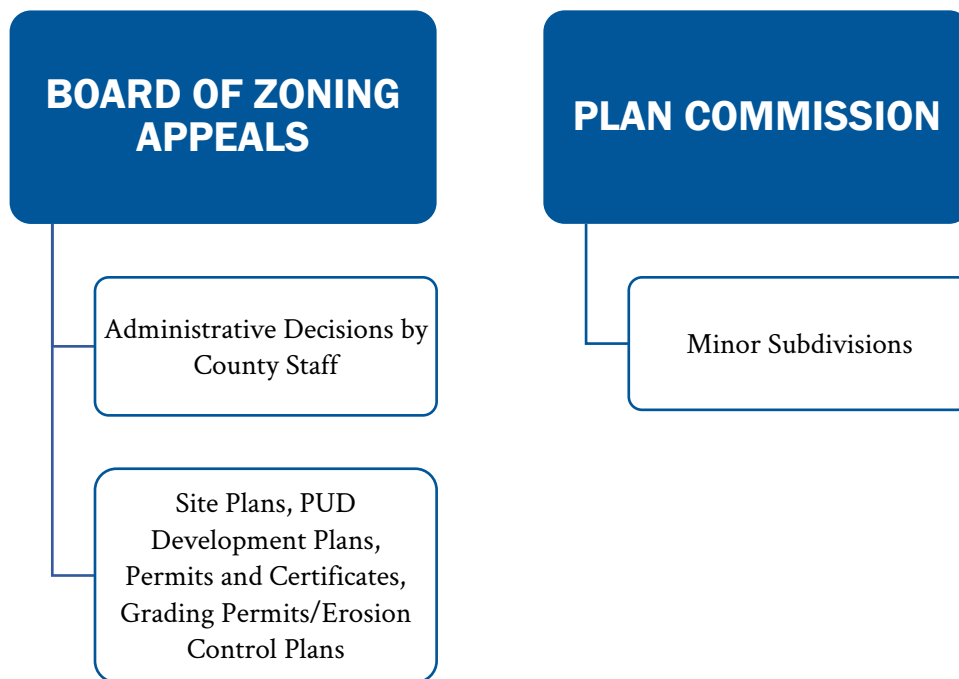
BOARD OF ZONING APPEALS

Administrative Decisions by County Staff

Site Plans, PUD Development Plans, Permits and Certificates, Grading Permits/Erosion Control Plans

PLAN COMMISSION

Minor Subdivisions